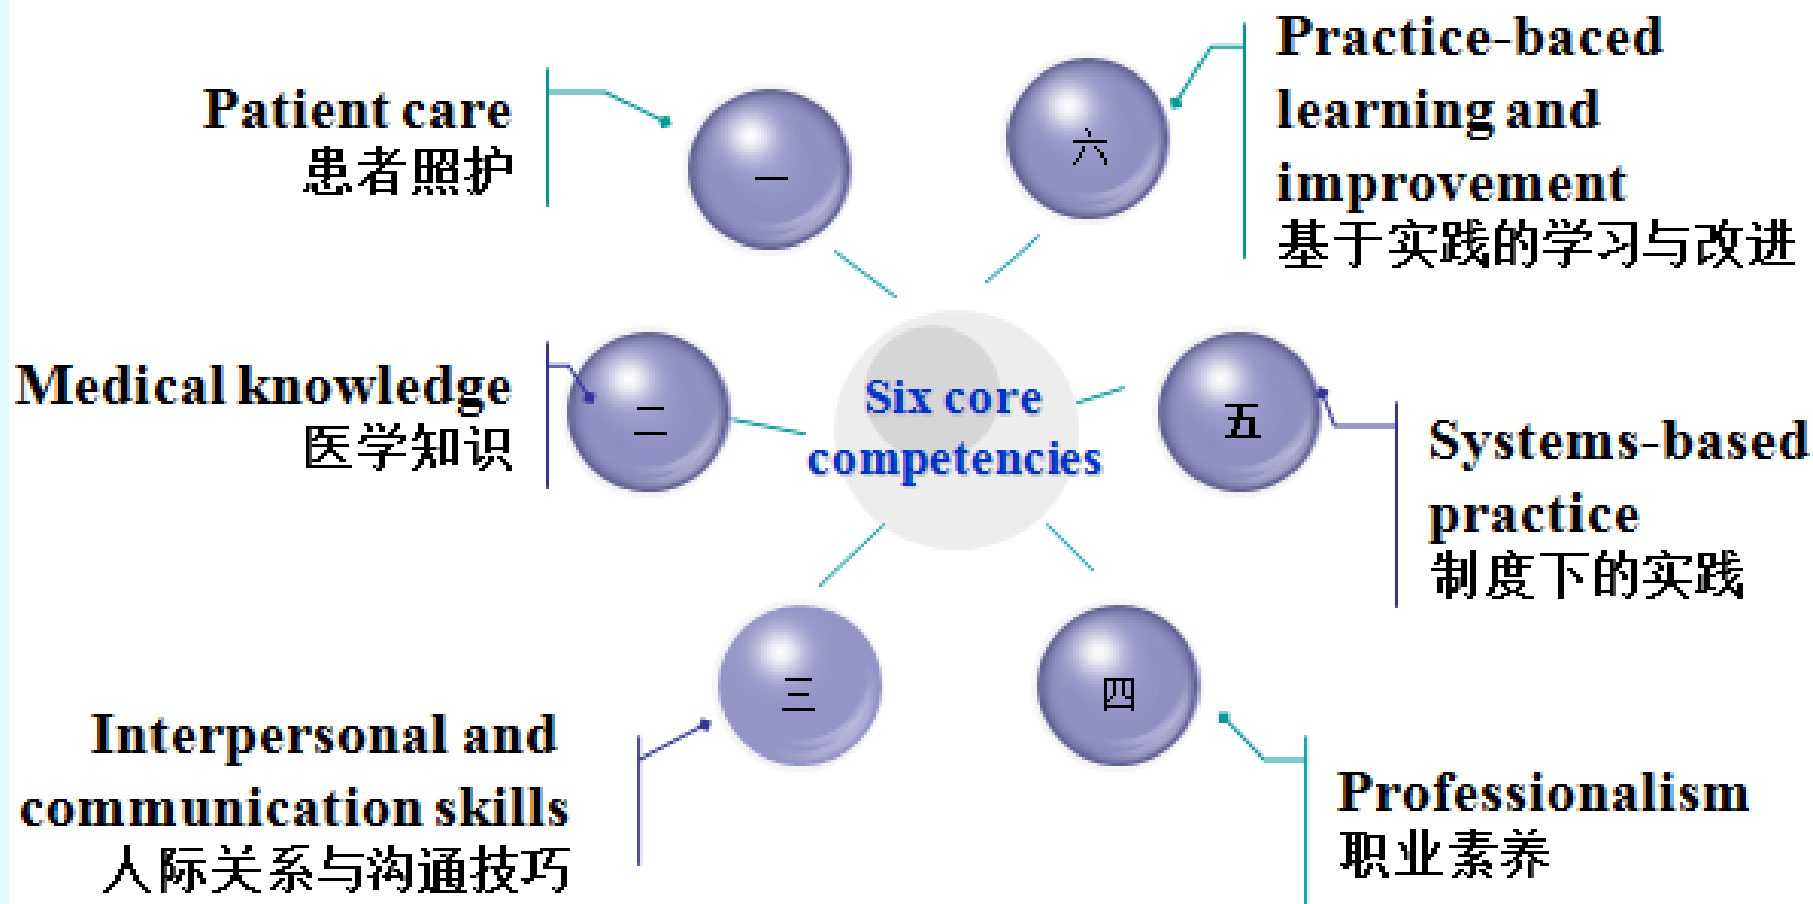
Patient care
患者照护

一

六

Practice-baced learning and improvement
基于实践的学习与改进

Medical knowledge
医学知识

二

Six core competencies

五

Systems-based practice
制度下的实践

三

四

Interpersonal and communication skills
人际关系与沟通技巧

Professionalism
职业素养